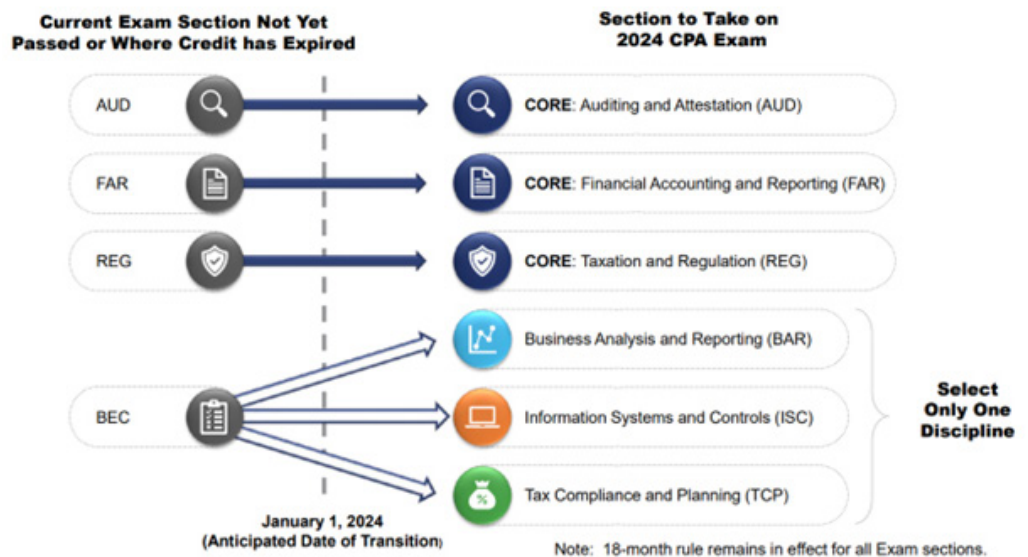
Current Exam Section Not Yet Passed or Where Credit has Expired

Section to Take on 2024 CPA Exam

AUD

CORE: Auditing and Attestation (AUD)

FAR

CORE: Financial Accounting and Reporting (FAR)

REG

CORE: Taxation and Regulation (REG)

Business Analysis and Reporting (BAR)

BEC

Information Systems and Controls (ISC)

Select Only One Discipline

Tax Compliance and Planning (TCP)

January 1, 2024 (Anticipated Date of Transition)

Note: 18-month rule remains in effect for all Exam sections.